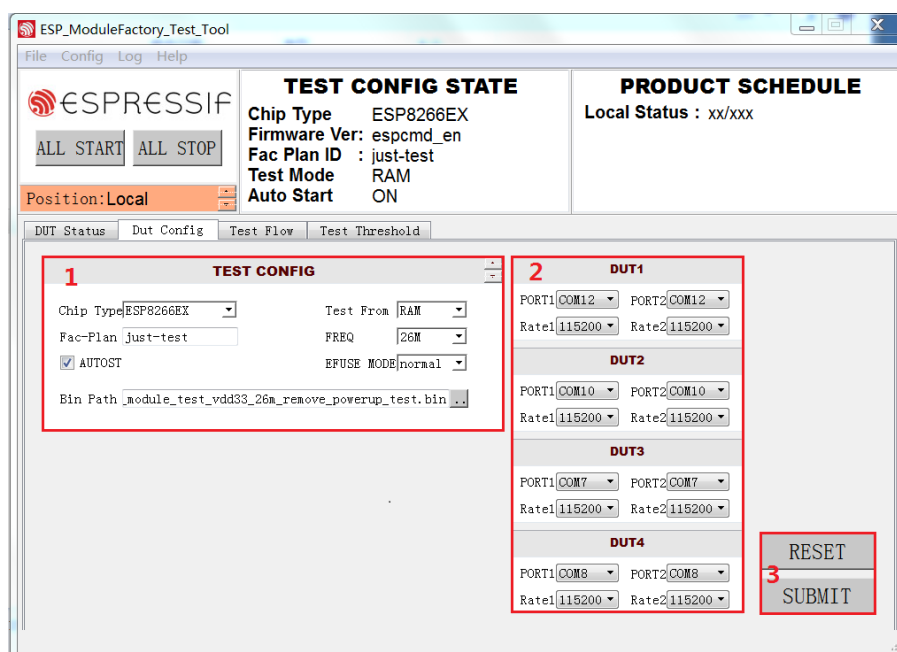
ESP_ModuleFactory_Test_Tool

File Config Log Help

ESPRESSIF

ALL START ALL STOP

Position: Local

TEST CONFIG STATE

Chip Type ESP8266EX
Firmware Ver: espcmd_en
Fac Plan ID : just-test
Test Mode RAM
Auto Start ON

PRODUCT SCHEDULE

Local Status : xx/xxx

DUT Status Dut Config Test Flow Test Threshold

1

TEST CONFIG

Chip Type ESP8266EX
Test From RAM
Fac-Plan just-test
FREQ 26M
AUTOST
EFUSE MODE normal
Bin Path _module_test_vdd33_26m_remove_powerup_test.bin ..

2

DUT1
PORT1 COM12 PORT2 COM12
Rate1 115200 Rate2 115200

DUT2
PORT1 COM10 PORT2 COM10
Rate1 115200 Rate2 115200

DUT3
PORT1 COM7 PORT2 COM7
Rate1 115200 Rate2 115200

DUT4
PORT1 COM8 PORT2 COM8
Rate1 115200 Rate2 115200

RESET
3
SUBMIT